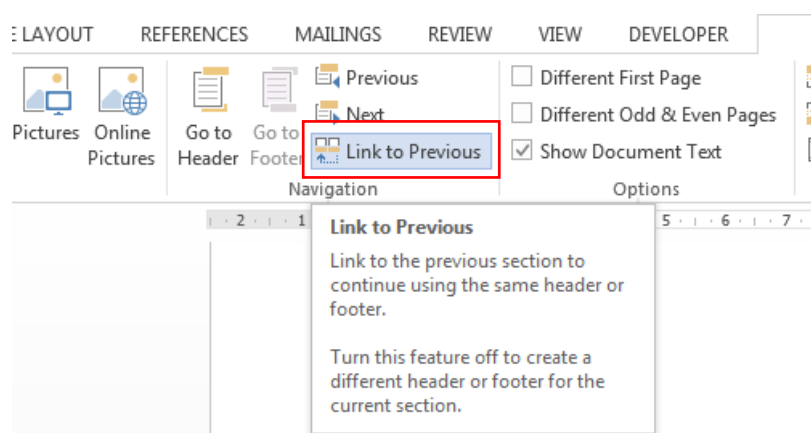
E LAYOUT REFERENCES MAILINGS REVIEW VIEW DEVELOPER

Pictures Online Pictures

Go to Header Go to Footer

Previous
Next
Link to Previous

Navigation

Different First Page
Different Odd & Even Pages
Show Document Text

Options

2 · 1 · 5 · 6 · 7

Link to Previous

Link to the previous section to continue using the same header or footer.

Turn this feature off to create a different header or footer for the current section.